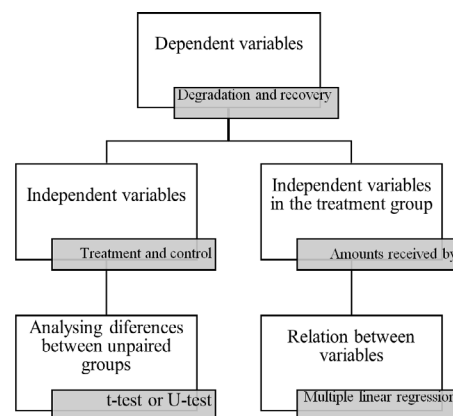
Dependent variables

Degradation and recovery

Independent variables

Treatment and control

Independent variables in the treatment group

Amounts received by

Analysing diferences between unpaired groups

t-test or U-test

Relation between variables

Multiple linear regression